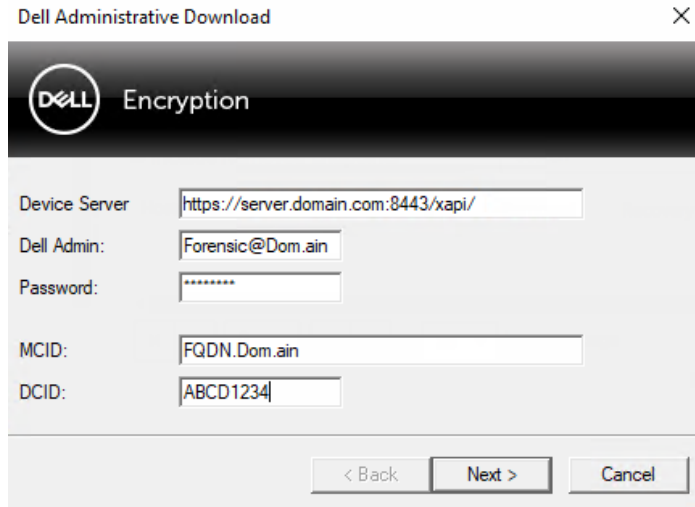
Dell Administrative Download

×

DELL

Encryption

Device Server https://server.domain.com:8443/xapi/

Dell Admin: Forensic@Dom.ain

Password: ********

MCID: FQDN.Dom.ain

DCID: ABCD1234

< Back

Next >

Cancel